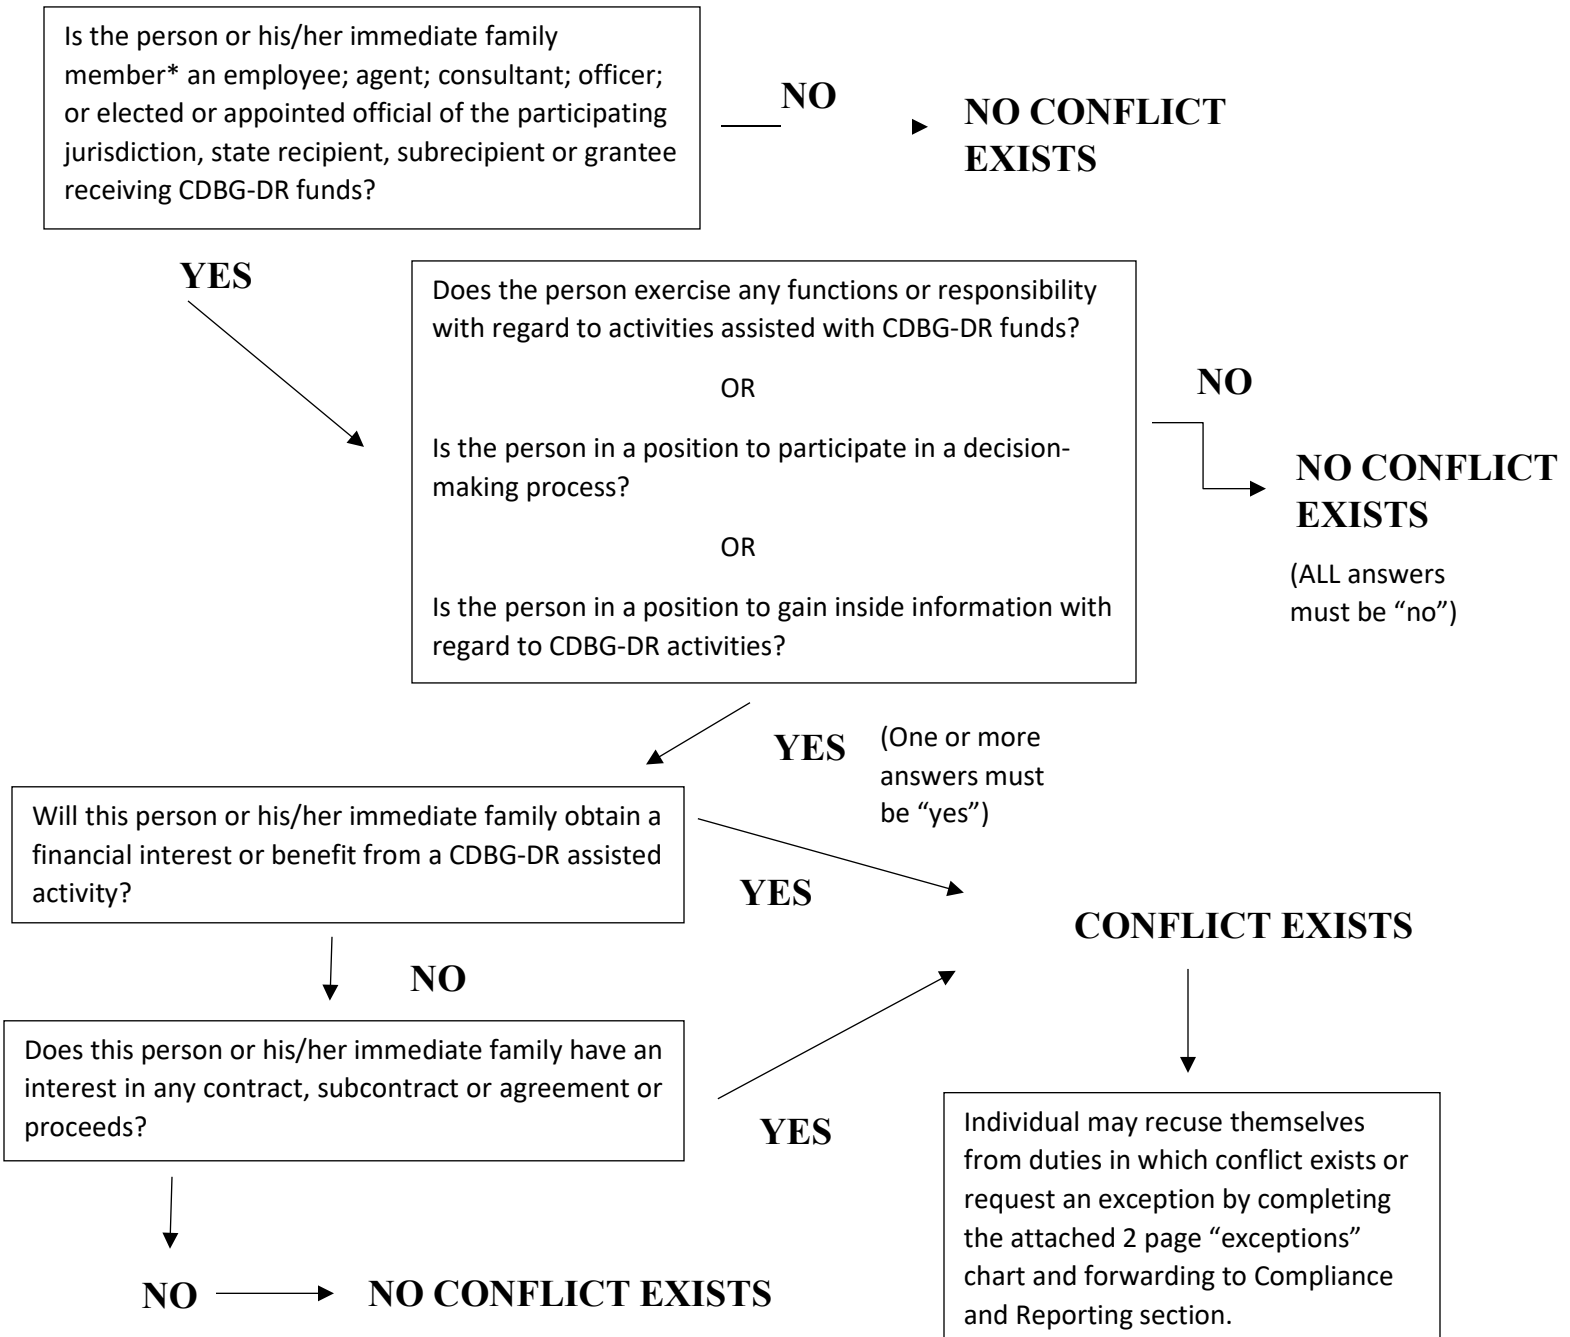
Is the person or his/her immediate family member* an employee; agent; consultant; officer; or elected or appointed official of the participating jurisdiction, state recipient, subrecipient or grantee receiving CDBG-DR funds?

NO

NO CONFLICT EXISTS

YES

Does the person exercise any functions or responsibility with regard to activities assisted with CDBG-DR funds?

OR

Is the person in a position to participate in a decision-making process?

OR

Is the person in a position to gain inside information with regard to CDBG-DR activities?

NO

NO CONFLICT EXISTS

(ALL answers must be "no")

YES

(One or more answers must be "yes")

Will this person or his/her immediate family obtain a financial interest or benefit from a CDBG-DR assisted activity?

YES

CONFLICT EXISTS

NO

Does this person or his/her immediate family have an interest in any contract, subcontract or agreement or proceeds?

YES

Individual may recuse themselves from duties in which conflict exists or request an exception by completing the attached 2 page "exceptions" chart and forwarding to Compliance and Reporting section.

NO

NO CONFLICT EXISTS